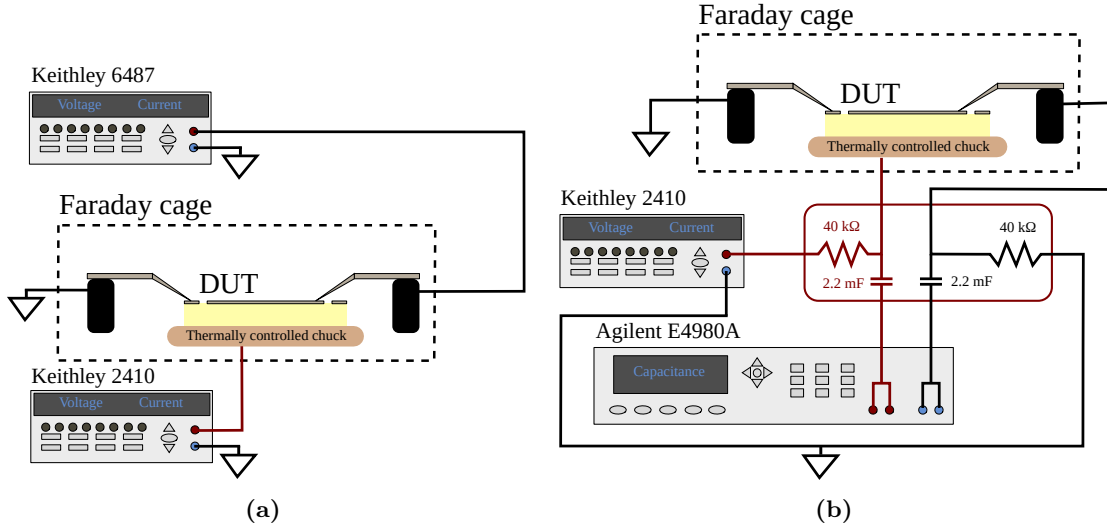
Keithley 6487

Voltage Current

Faraday cage

DUT

Thermally controlled chuck

Keithley 2410

Voltage Current

(a)

Faraday cage

DUT

Thermally controlled chuck

Keithley 2410

Voltage Current

40 kΩ

40 kΩ

2.2 mF

2.2 mF

Agilent E4980A

Capacitance

(b)